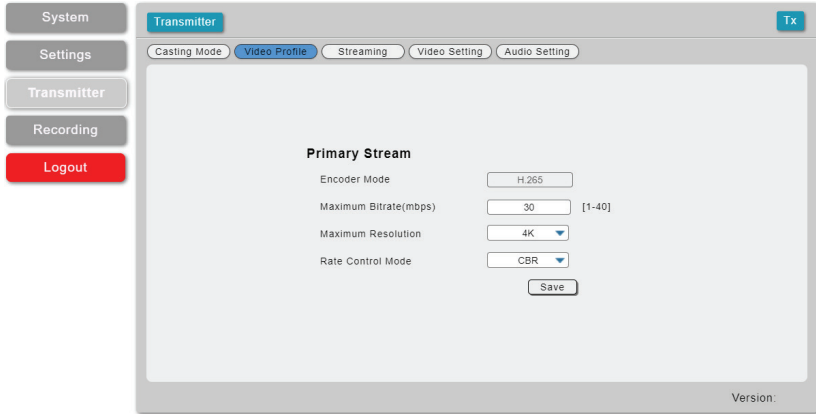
System

Settings

Transmitter

Recording

Logout

Transmitter

Tx

Casting Mode

Video Profile

Streaming

Video Setting

Audio Setting

Primary Stream

Encoder Mode

H.265

Maximum Bitrate(mbps)

30

[1-40]

Maximum Resolution

4K

Rate Control Mode

CBR

Save

Version: